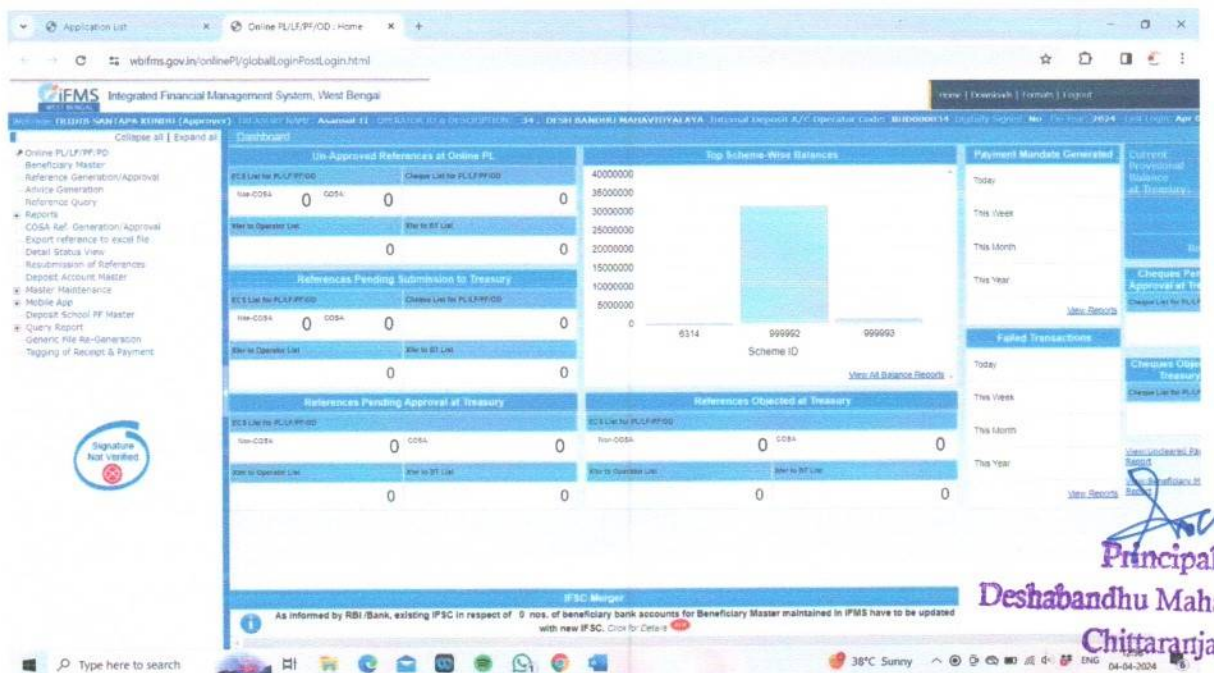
Application List × Online PL/LF/PF/OD : Home × +

wbifms.gov.in/onlinePl/globalLoginPostLogin.html

iFMS WEST BENGAL Integrated Financial Management System, West Bengal

Home | Downloads | Formats | Logout

Welcome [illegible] SANTAPA KUNDU (Approver) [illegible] NAME: Asansol II OPERATOR ID & DESCRIPTION: 34 : DESH BANDHU MAHAVIDYALAYA Internal Deposit A/C Operator Code: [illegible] Digitally Signed: No Fin Year: 2024 Last Login: Apr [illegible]

Collapse all | Expand all

Online PL/LF/PF/OD
Beneficiary Master
Reference Generation/Approval
Advice Generation
Reference Query
Reports
COSA Ref. Generation/Approval
Export reference to excel file
Detail Status View
Resubmission of References
Deposit Account Master
Master Maintenance
Mobile App
Deposit School PF Master
Query Report
Generic File Re-Generation
Tagging of Receipt & Payment

Signature Not Verified

Dashboard

Un-Approved References at Online PL
ECS List for PL/LF/PF/OD
Non-COSA 0 COSA 0
Cheque List for PL/LF/PF/OD
0
Xfer to Operator List
Xfer to BT List
0

References Pending Submission to Treasury
ECS List for PL/LF/PF/OD
Non-COSA 0 COSA 0
Cheque List for PL/LF/PF/OD
0
Xfer to Operator List
Xfer to BT List
0

References Pending Approval at Treasury
ECS List for PL/LF/PF/OD
Non-COSA 0 COSA 0
Xfer to Operator List
Xfer to BT List
0 0

Top Scheme-Wise Balances
40000000
35000000
30000000
25000000
20000000
15000000
10000000
5000000
0
6314 999992 999993
Scheme ID
View All Balance Reports

References Objected at Treasury
ECS List for PL/LF/PF/OD
Non-COSA 0 COSA 0
Xfer to Operator List
Xfer to BT List
0 0

Payment Mandate Generated
Today
This Week
This Month
This Year
View Reports

Failed Transactions
Today
This Week
This Month
This Year
View Reports

Current Provisional Balance at Treasury

Cheques Pe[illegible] Approval at Tr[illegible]
Cheque List for PL/L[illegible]

Cheques Obje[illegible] Treasury
Cheque List for PL/L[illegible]

View Uncleared Pa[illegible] Report
View Beneficiary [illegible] Report

IFSC Merger
As informed by RBI /Bank, existing IFSC in respect of 0 nos. of beneficiary bank accounts for Beneficiary Master maintained in IFMS have to be updated with new IFSC. Click for Details NEW

Principal
Deshabandhu Mah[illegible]
Chittaranja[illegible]

Type here to search
38°C Sunny ENG 04-04-2024